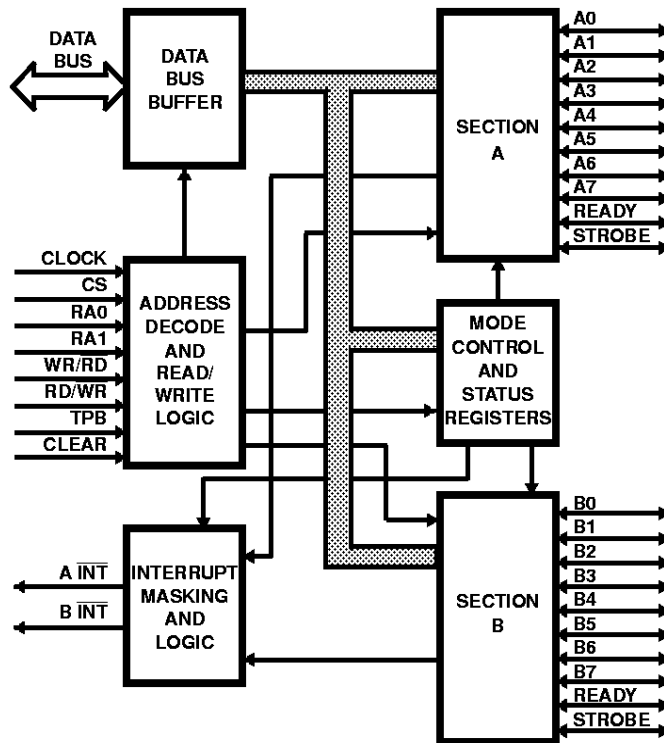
DATA BUS

DATA BUS BUFFER

SECTION A

A0
A1
A2
A3
A4
A5
A6
A7
READY
STROBE

CLOCK
CS
RA0
RA1
WR/RD
RD/WR
TPB
CLEAR

ADDRESS DECODE AND READ/ WRITE LOGIC

MODE CONTROL AND STATUS REGISTERS

A $\overline{INT}$
B $\overline{INT}$

INTERRUPT MASKING AND LOGIC

SECTION B

B0
B1
B2
B3
B4
B5
B6
B7
READY
STROBE